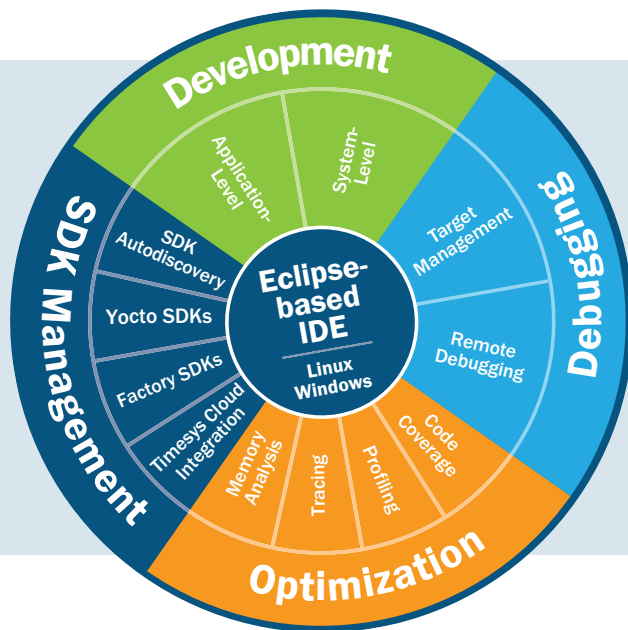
Development

Application-Level

System-Level

Debugging

Target Management

Remote Debugging

Optimization

Code Coverage

Profiling

Tracing

Memory Analysis

SDK Management

SDK Autodiscovery

Yocto SDKs

Factory SDKs

Timesys Cloud Integration

Eclipse-based IDE

Linux
Windows